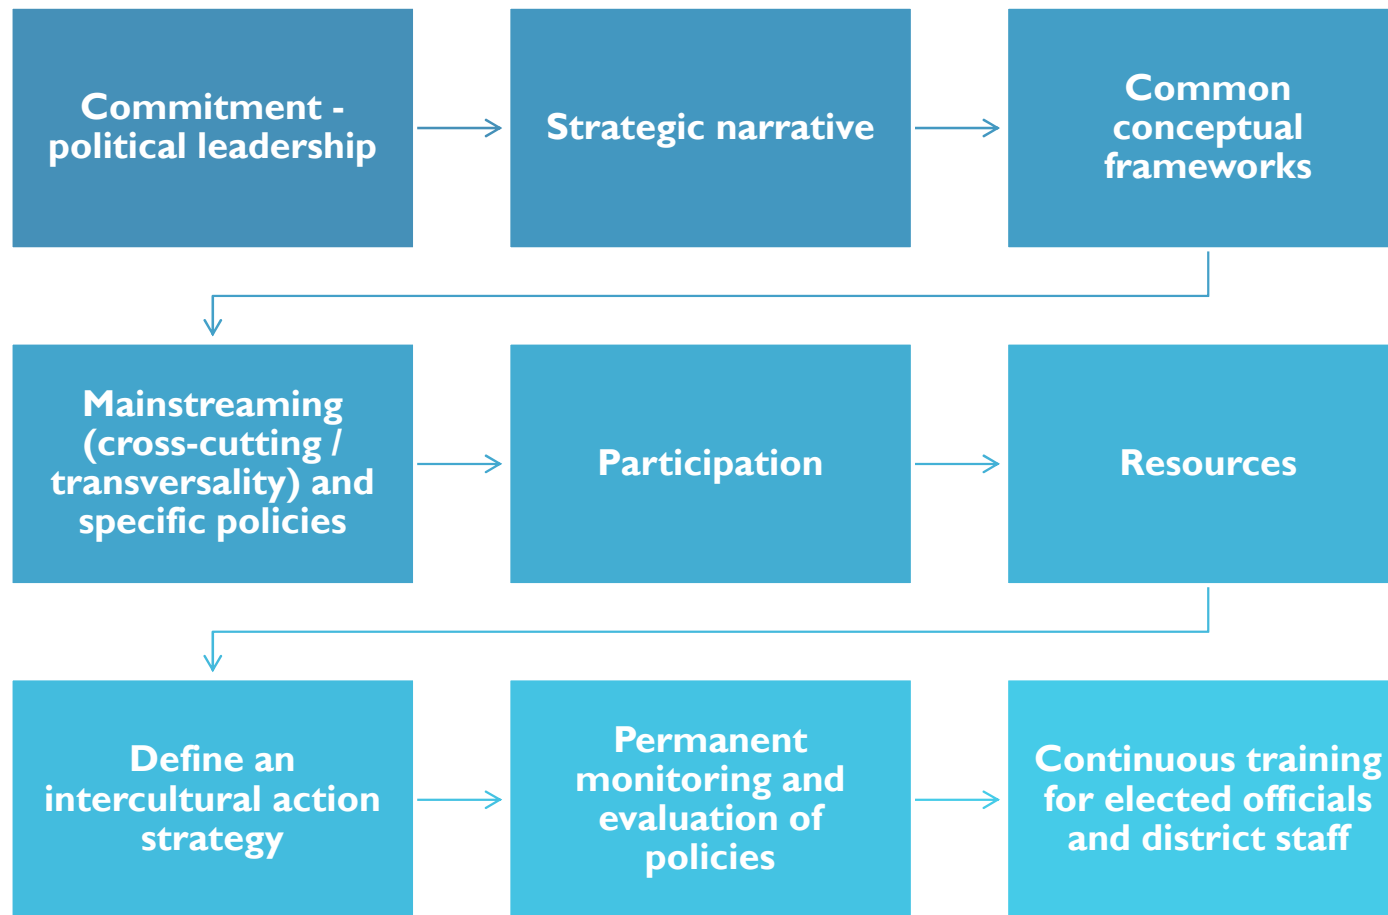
Commitment - political leadership

Strategic narrative

Common conceptual frameworks

Mainstreaming (cross-cutting / transversality) and specific policies

Participation

Resources

Define an intercultural action strategy

Permanent monitoring and evaluation of policies

Continuous training for elected officials and district staff